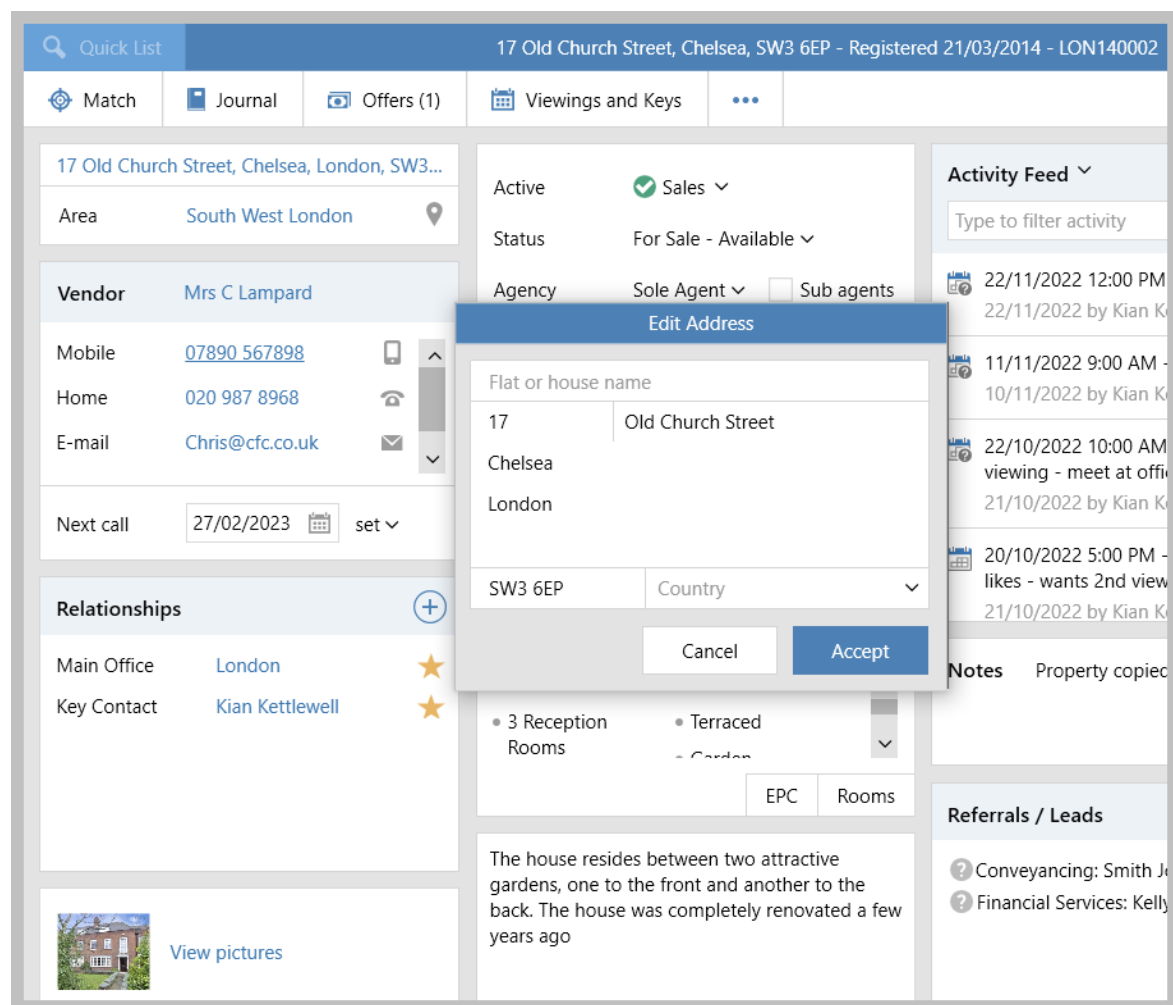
Quick List

17 Old Church Street, Chelsea, SW3 6EP - Registered 21/03/2014 - LON140002

Match | Journal | Offers (1) | Viewings and Keys | •••

17 Old Church Street, Chelsea, London, SW3...
Area South West London

Vendor Mrs C Lampard
Mobile 07890 567898
Home 020 987 8968
E-mail Chris@cfc.co.uk

Next call 27/02/2023 set

Relationships
Main Office London
Key Contact Kian Kettlewell

View pictures

Active Sales
Status For Sale - Available
Agency Sole Agent Sub agents

Edit Address
Flat or house name
17 Old Church Street
Chelsea
London
SW3 6EP Country
Cancel Accept

• 3 Reception Rooms
• Terraced
• Garden

EPC Rooms

The house resides between two attractive gardens, one to the front and another to the back. The house was completely renovated a few years ago

Activity Feed
Type to filter activity
22/11/2022 12:00 PM
22/11/2022 by Kian K
11/11/2022 9:00 AM -
10/11/2022 by Kian K
22/10/2022 10:00 AM
viewing - meet at offi
21/10/2022 by Kian K
20/10/2022 5:00 PM -
likes - wants 2nd view
21/10/2022 by Kian K

Notes Property copied

Referrals / Leads
Conveyancing: Smith J
Financial Services: Kelly